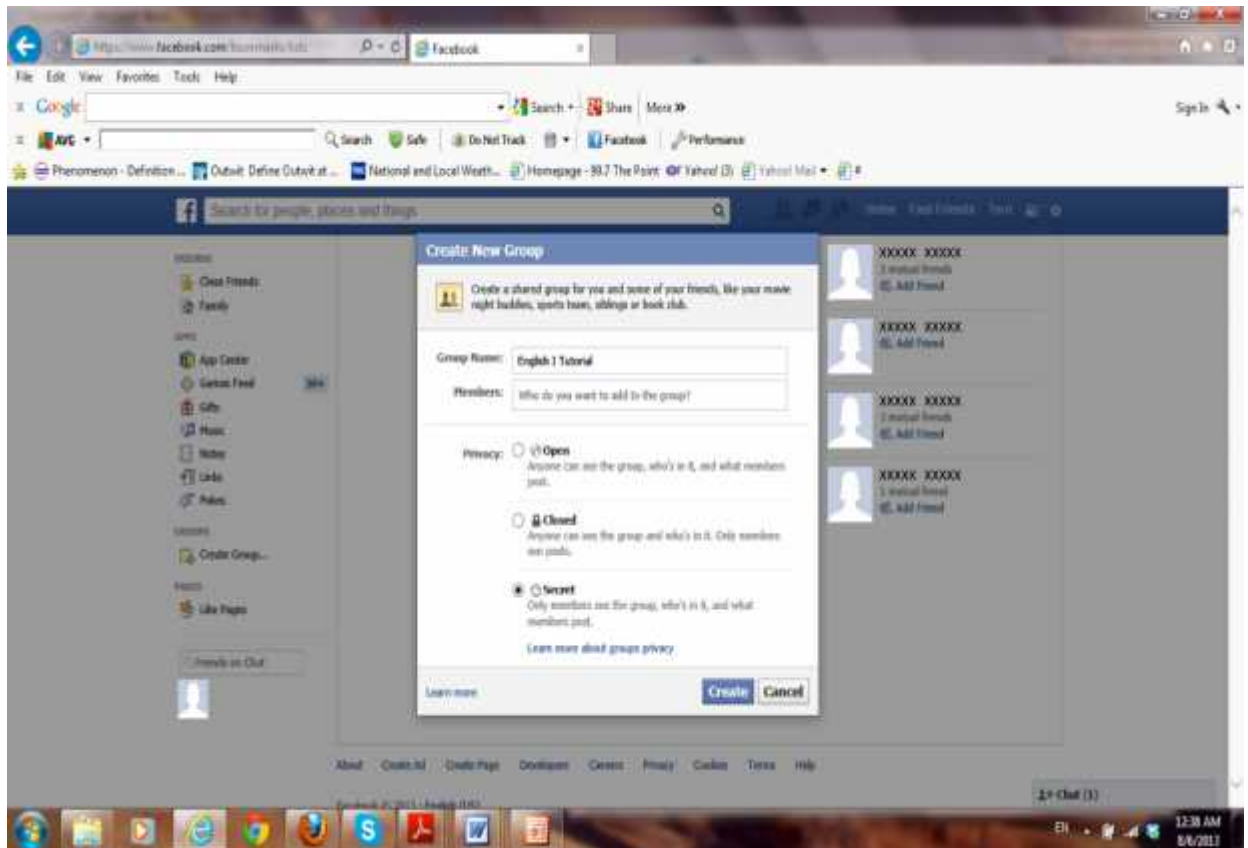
https://www.facebook.com/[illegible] Facebook

File Edit View Favorites Tools Help

Google Search Share More »

Sign In

AVG Search Safe Do Not Track Facebook Performance

Phenomenon - Definition... Outwit: Define Outwit at... National and Local Weath... Homepage - 99.7 The Point Yahoo! (3) Yahoo! Mail

Search for people, places and things

Home Find Friends

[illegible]
Close Friends
Family

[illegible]
App Center
Games Feed
Gifts
Music
Notes
Links
Pokes

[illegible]
Create Group...

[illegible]
Like Pages

Friends on Chat

Create New Group

Create a shared group for you and some of your friends, like your movie night buddies, sports team, siblings or book club.

Group Name: English 1 Tutorial

Members: Who do you want to add to the group?

Privacy: Open
Anyone can see the group, who's in it, and what members post.

Closed
Anyone can see the group and who's in it. Only members see posts.

Secret
Only members see the group, who's in it, and what members post.

Learn more about groups privacy

Learn more

Create Cancel

XXXXX XXXXX
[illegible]
Add Friend

XXXXX XXXXX
Add Friend

XXXXX XXXXX
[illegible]
Add Friend

XXXXX XXXXX
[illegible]
Add Friend

About Create Ad Create Page Developers Careers Privacy Cookies Terms Help

Facebook © 2013 · English (US)

Chat (1)

EN

12:38 AM
8/6/2013